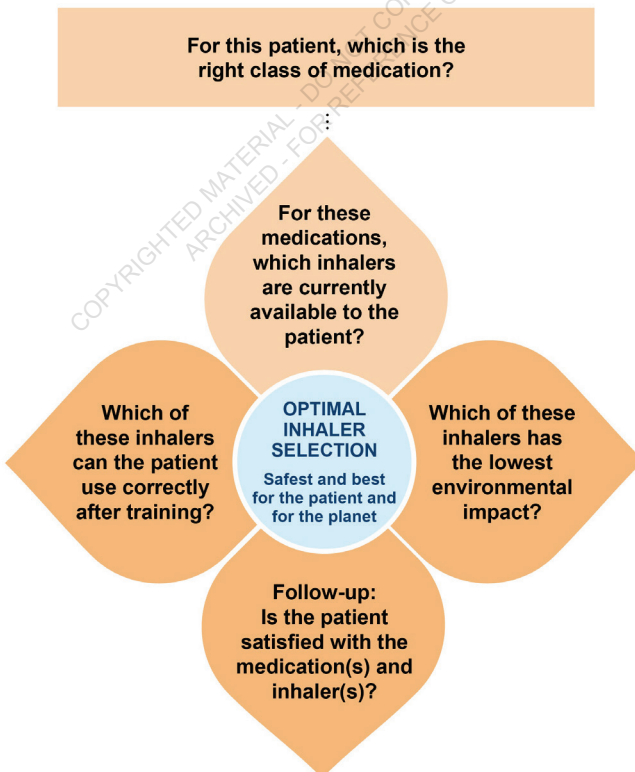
For this patient, which is the right class of medication?

For these medications, which inhalers are currently available to the patient?

Which of these inhalers can the patient use correctly after training?

OPTIMAL INHALER SELECTION

Safest and best for the patient and for the planet

Which of these inhalers has the lowest environmental impact?

Follow-up: Is the patient satisfied with the medication(s) and inhaler(s)?

COPYRIGHTED MATERIAL - DO NOT CO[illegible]
ARCHIVED - FOR REFERENCE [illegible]